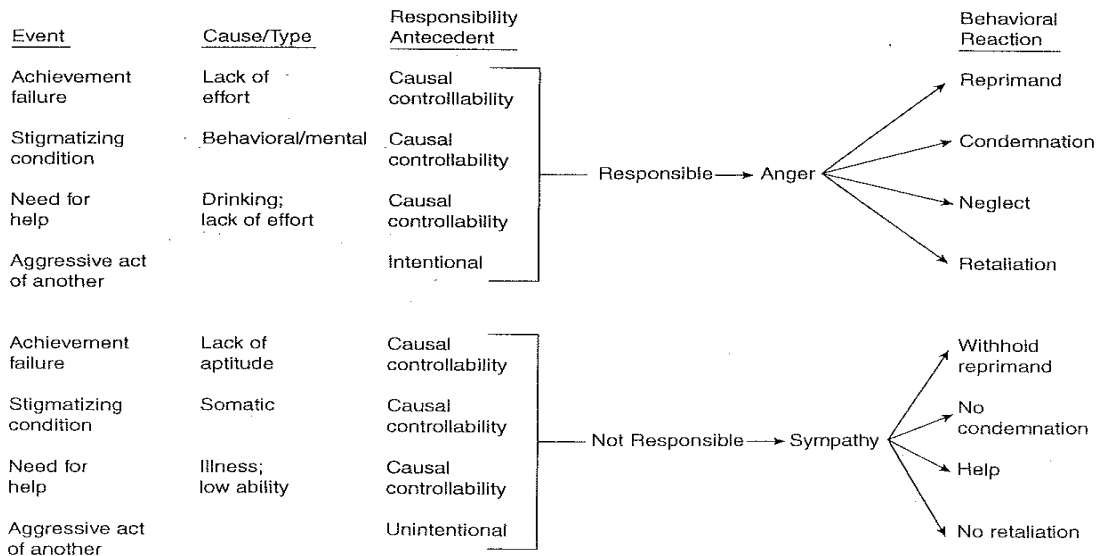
Event

Cause/Type

Responsibility Antecedent

Behavioral Reaction

Achievement failure

Lack of effort

Causal controllability

Stigmatizing condition

Behavioral/mental

Causal controllability

Need for help

Drinking; lack of effort

Causal controllability

Aggressive act of another

Intentional

Responsible → Anger

Reprimand

Condemnation

Neglect

Retaliation

Achievement failure

Lack of aptitude

Causal controllability

Stigmatizing condition

Somatic

Causal controllability

Need for help

Illness; low ability

Causal controllability

Aggressive act of another

Unintentional

Not Responsible → Sympathy

Withhold reprimand

No condemnation

Help

No retaliation